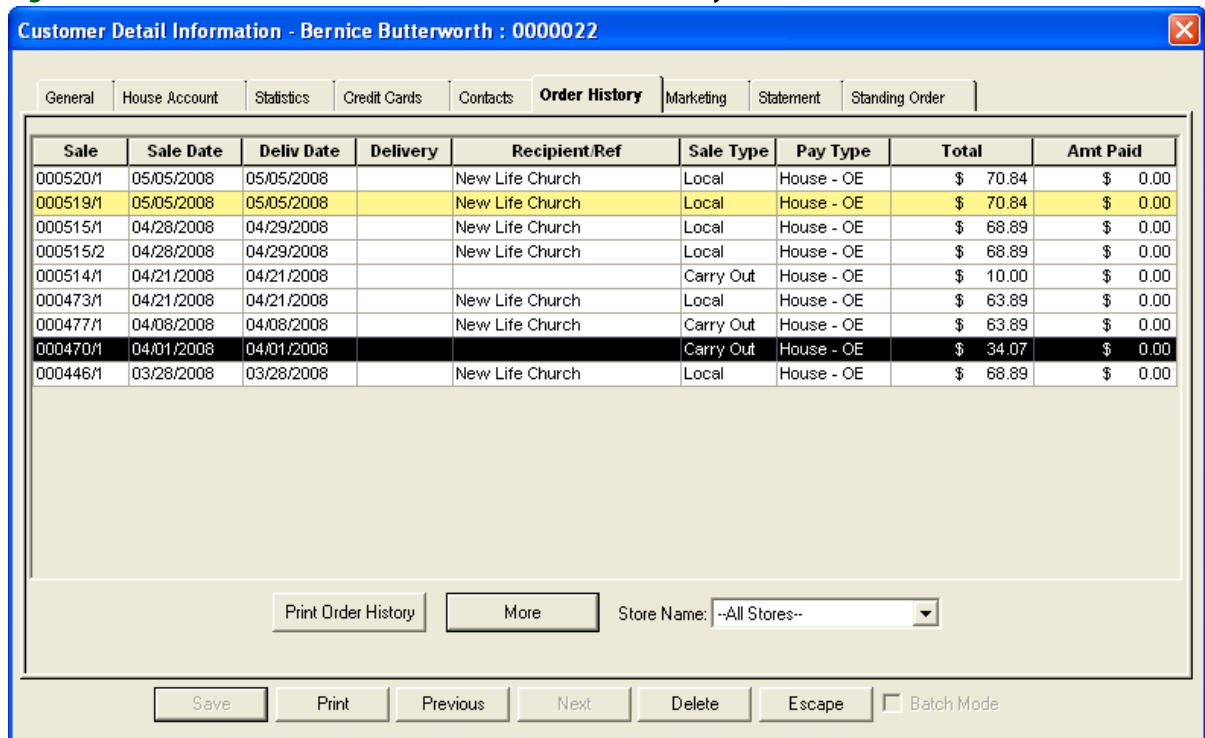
Customer Detail Information - Bernice Butterworth : 0000022

General | House Account | Statistics | Credit Cards | Contacts | Order History | Marketing | Statement | Standing Order

| Sale | Sale Date | Deliv Date | Delivery | Recipient/Ref | Sale Type | Pay Type | Total | Amt Paid |
|---|---|---|---|---|---|---|---|---|
| 000520/1 | 05/05/2008 | 05/05/2008 | | New Life Church | Local | House - OE | \$ 70.84 | \$ 0.00 |
| 000519/1 | 05/05/2008 | 05/05/2008 | | New Life Church | Local | House - OE | \$ 70.84 | \$ 0.00 |
| 000515/1 | 04/28/2008 | 04/29/2008 | | New Life Church | Local | House - OE | \$ 68.89 | \$ 0.00 |
| 000515/2 | 04/28/2008 | 04/29/2008 | | New Life Church | Local | House - OE | \$ 68.89 | \$ 0.00 |
| 000514/1 | 04/21/2008 | 04/21/2008 | | | Carry Out | House - OE | \$ 10.00 | \$ 0.00 |
| 000473/1 | 04/21/2008 | 04/21/2008 | | New Life Church | Local | House - OE | \$ 63.89 | \$ 0.00 |
| 000477/1 | 04/08/2008 | 04/08/2008 | | New Life Church | Carry Out | House - OE | \$ 63.89 | \$ 0.00 |
| 000470/1 | 04/01/2008 | 04/01/2008 | | | Carry Out | House - OE | \$ 34.07 | \$ 0.00 |
| 000446/1 | 03/28/2008 | 03/28/2008 | | New Life Church | Local | House - OE | \$ 68.89 | \$ 0.00 |

Print Order History | More | Store Name: --All Stores--

Save | Print | Previous | Next | Delete | Escape | Batch Mode